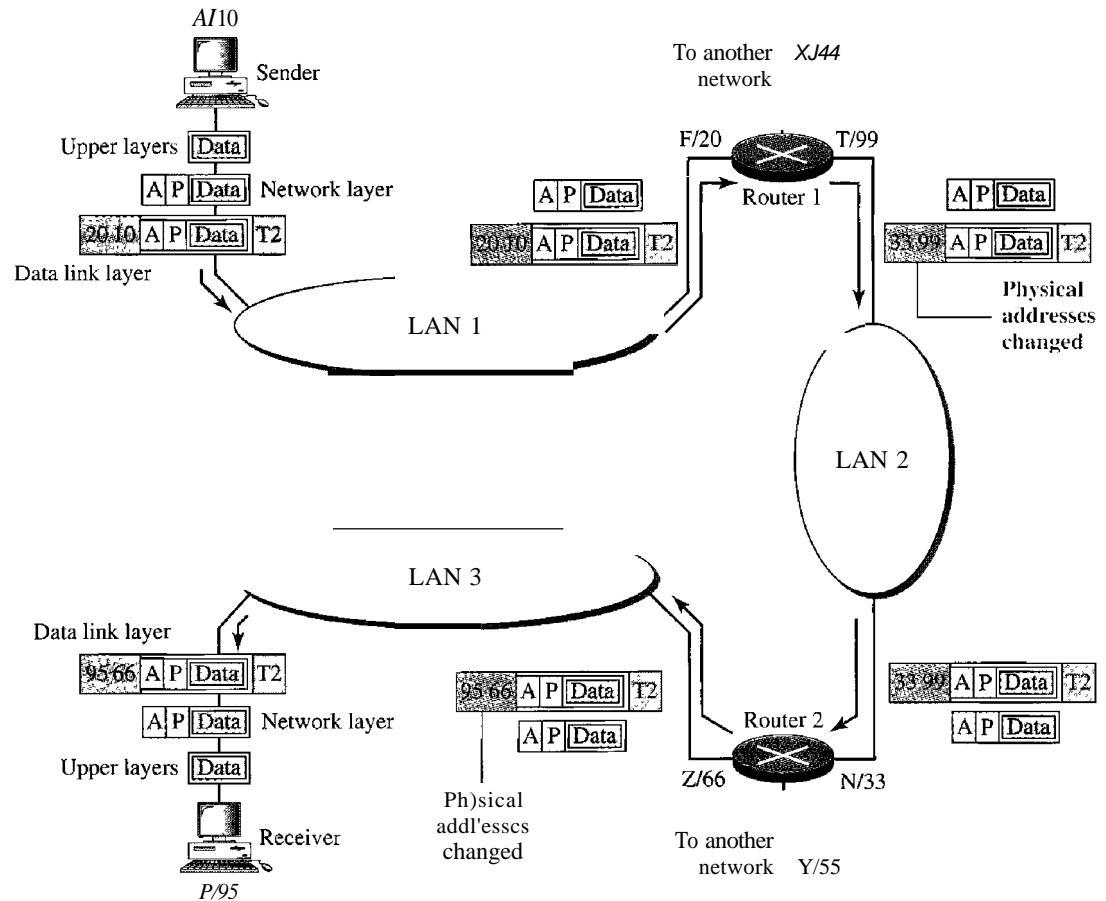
AI10

Sender

Upper layers Data

A P Data Network layer

20 10 A P Data T2

Data link layer

To another network XJ44

F/20 T/99

Router 1

A P Data

20 10 A P Data T2

A P Data

33 99 A P Data T2

Physical addresses changed

LAN 1

LAN 2

LAN 3

Data link layer

95 66 A P Data T2

A P Data Network layer

Upper layers Data

Receiver

P/95

95 66 A P Data T2

A P Data

Ph)sical addl'esscs changed

Router 2

Z/66 N/33

33 99 A P Data T2

A P Data

To another network Y/55